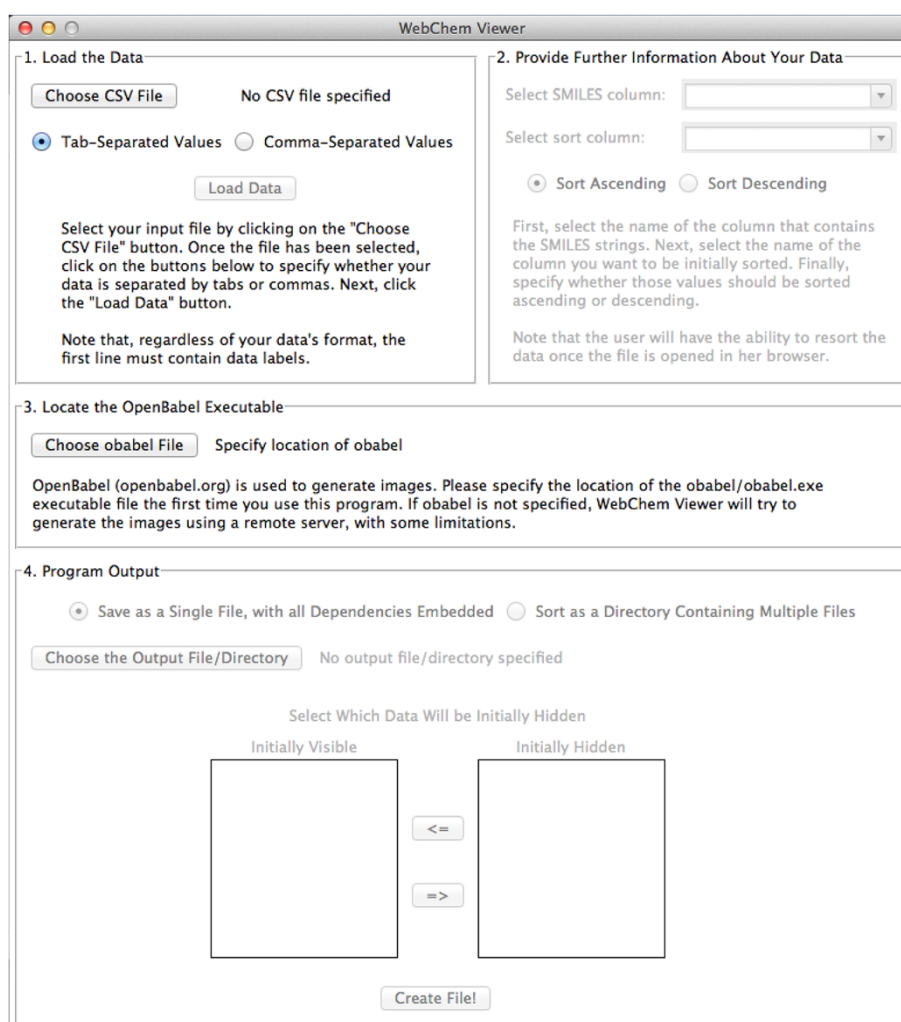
WebChem Viewer

1. Load the Data

Choose CSV File No CSV file specified

Tab-Separated Values Comma-Separated Values

Load Data

Select your input file by clicking on the "Choose CSV File" button. Once the file has been selected, click on the buttons below to specify whether your data is separated by tabs or commas. Next, click the "Load Data" button.

Note that, regardless of your data's format, the first line must contain data labels.

2. Provide Further Information About Your Data

Select SMILES column:

Select sort column:

Sort Ascending Sort Descending

First, select the name of the column that contains the SMILES strings. Next, select the name of the column you want to be initially sorted. Finally, specify whether those values should be sorted ascending or descending.

Note that the user will have the ability to resort the data once the file is opened in her browser.

3. Locate the OpenBabel Executable

Choose obabel File Specify location of obabel

OpenBabel (openbabel.org) is used to generate images. Please specify the location of the obabel/obabel.exe executable file the first time you use this program. If obabel is not specified, WebChem Viewer will try to generate the images using a remote server, with some limitations.

4. Program Output

Save as a Single File, with all Dependencies Embedded Sort as a Directory Containing Multiple Files

Choose the Output File/Directory No output file/directory specified

Select Which Data Will be Initially Hidden

Initially Visible

Initially Hidden

<=

=>

Create File!